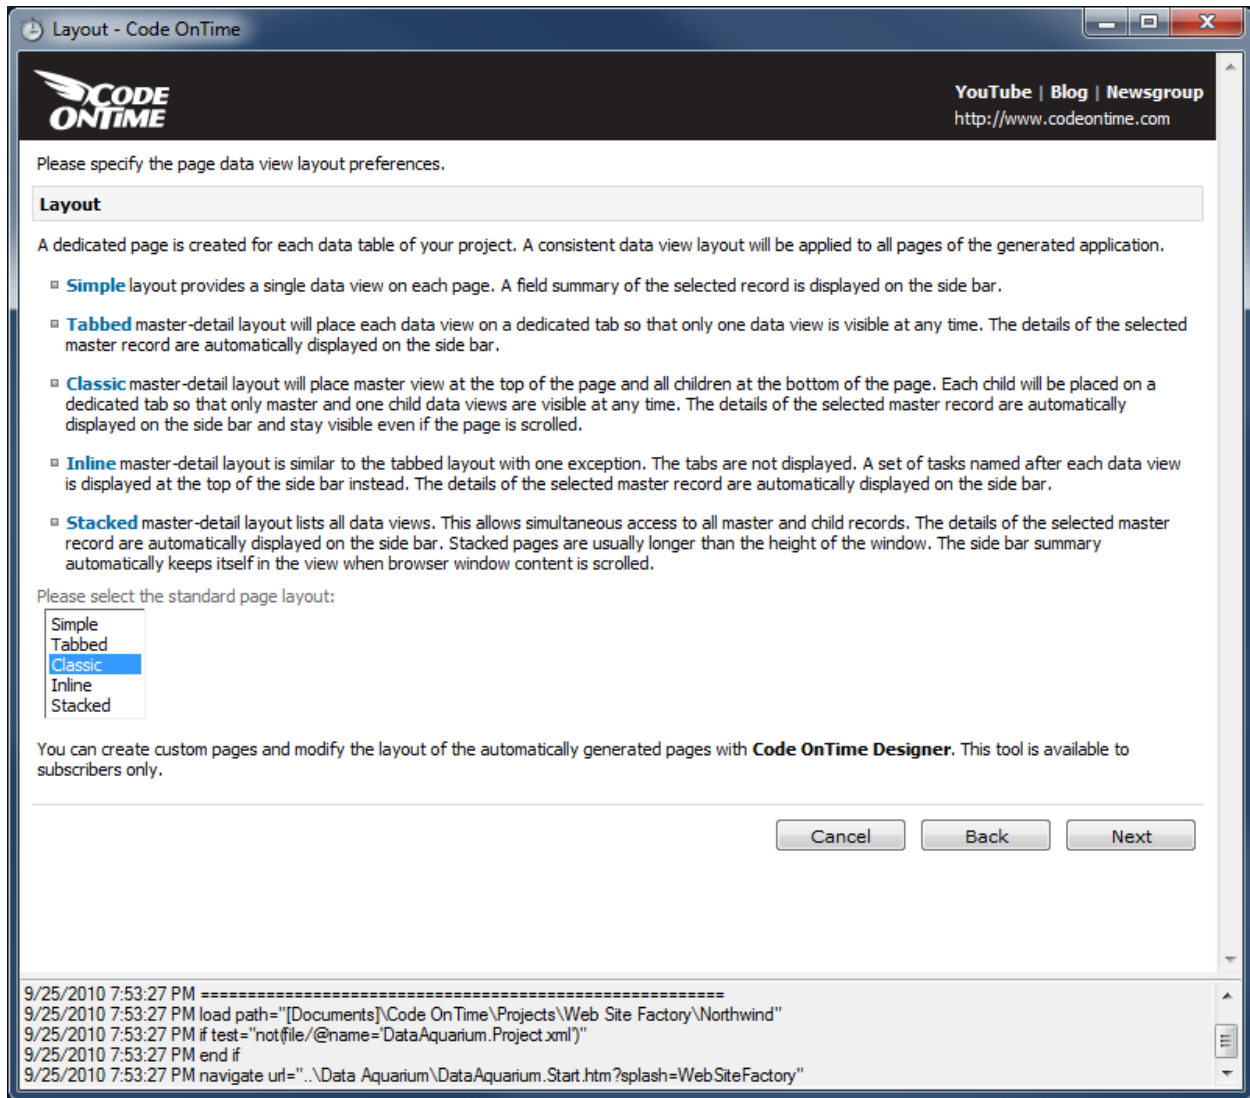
Layout - Code OnTime

CODE ONTIME

YouTube | Blog | Newsgroup
http://www.codeontime.com

Please specify the page data view layout preferences.

Layout

A dedicated page is created for each data table of your project. A consistent data view layout will be applied to all pages of the generated application.

Simple layout provides a single data view on each page. A field summary of the selected record is displayed on the side bar.

Tabbed master-detail layout will place each data view on a dedicated tab so that only one data view is visible at any time. The details of the selected master record are automatically displayed on the side bar.

Classic master-detail layout will place master view at the top of the page and all children at the bottom of the page. Each child will be placed on a dedicated tab so that only master and one child data views are visible at any time. The details of the selected master record are automatically displayed on the side bar and stay visible even if the page is scrolled.

Inline master-detail layout is similar to the tabbed layout with one exception. The tabs are not displayed. A set of tasks named after each data view is displayed at the top of the side bar instead. The details of the selected master record are automatically displayed on the side bar.

Stacked master-detail layout lists all data views. This allows simultaneous access to all master and child records. The details of the selected master record are automatically displayed on the side bar. Stacked pages are usually longer than the height of the window. The side bar summary automatically keeps itself in the view when browser window content is scrolled.

Please select the standard page layout:

Simple
Tabbed
Classic
Inline
Stacked

You can create custom pages and modify the layout of the automatically generated pages with Code OnTime Designer. This tool is available to subscribers only.

Cancel Back Next

9/25/2010 7:53:27 PM ========================================================
9/25/2010 7:53:27 PM load path="[Documents]\Code OnTime\Projects\Web Site Factory\Northwind"
9/25/2010 7:53:27 PM if test="not(file/@name='DataAquarium.Project.xml')"
9/25/2010 7:53:27 PM end if
9/25/2010 7:53:27 PM navigate url="..\Data Aquarium\DataAquarium.Start.htm?splash=WebSiteFactory"